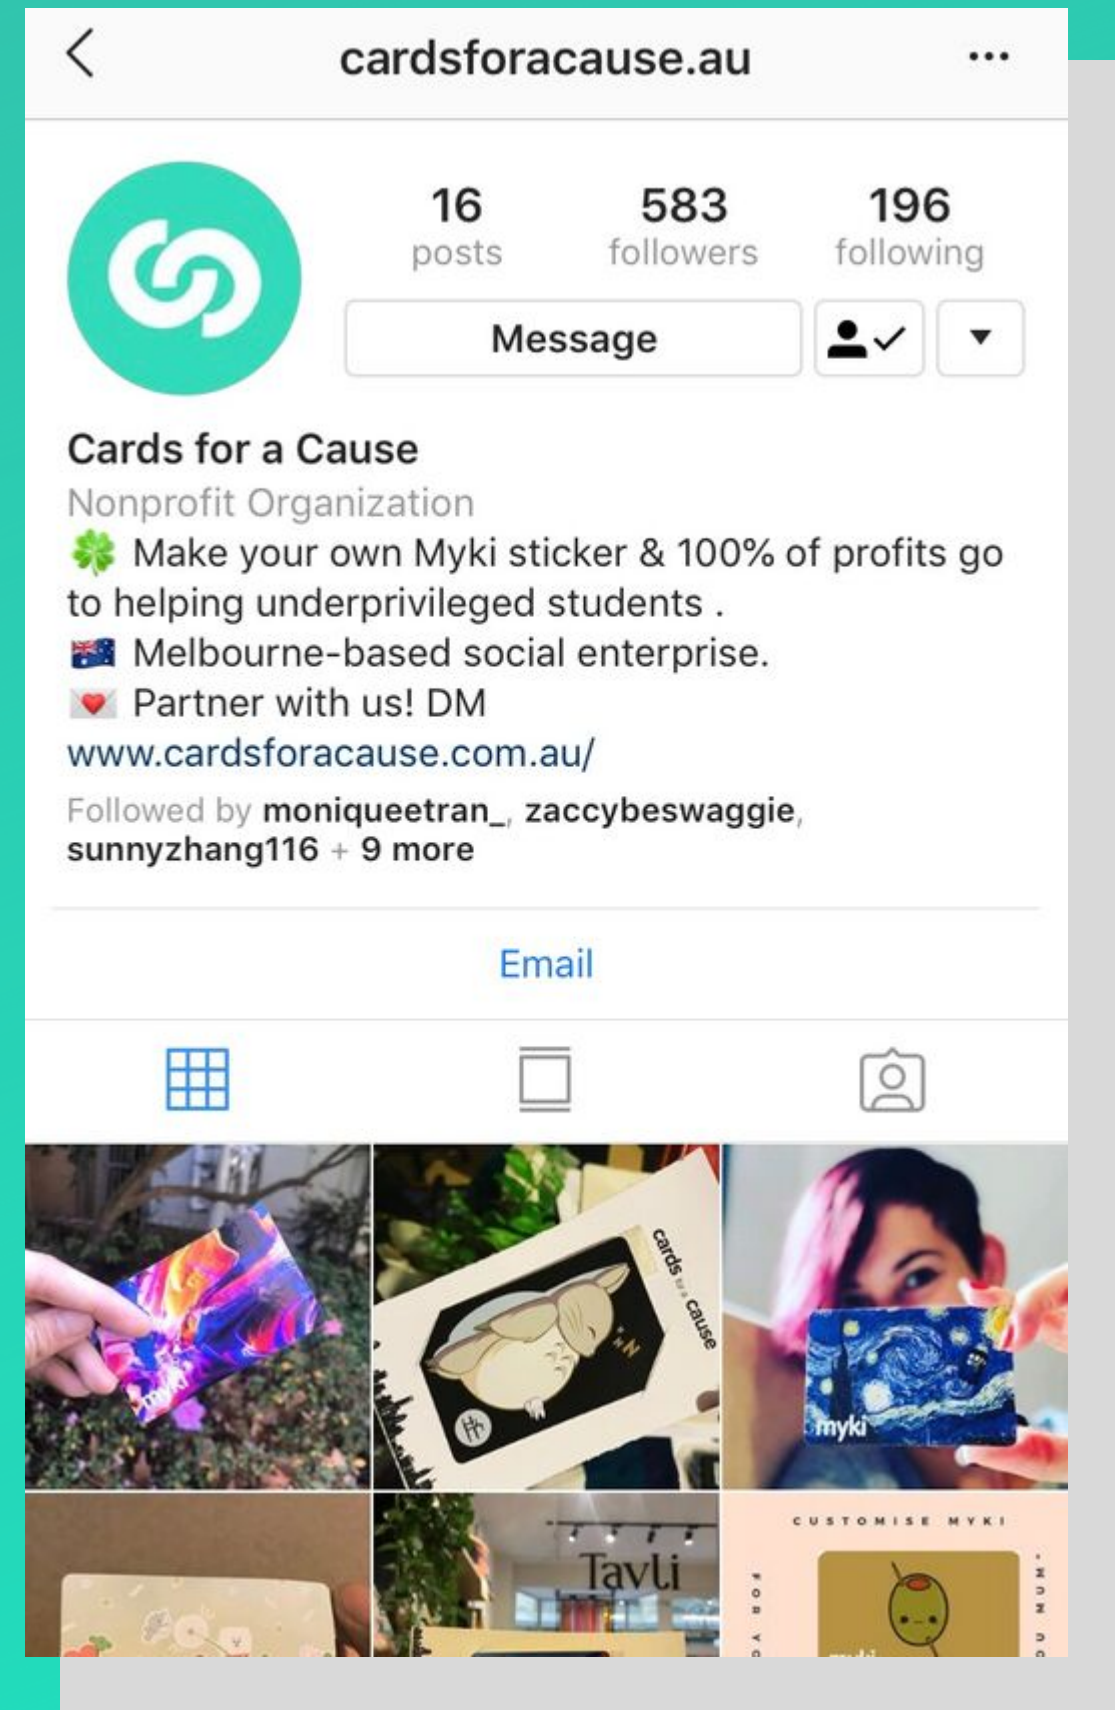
cardsforacause.au

16 posts
583 followers
196 following

Message

Cards for a Cause
Nonprofit Organization
🍀 Make your own Myki sticker & 100% of profits go to helping underprivileged students .
🇦🇺 Melbourne-based social enterprise.
💌 Partner with us! DM
www.cardsforacause.com.au/
Followed by moniqueetran_, zaccybeswaggie, sunnyzhang116 + 9 more

Email

myki
cards for a cause
myki
CUSTOMISE MYKI
Tavli